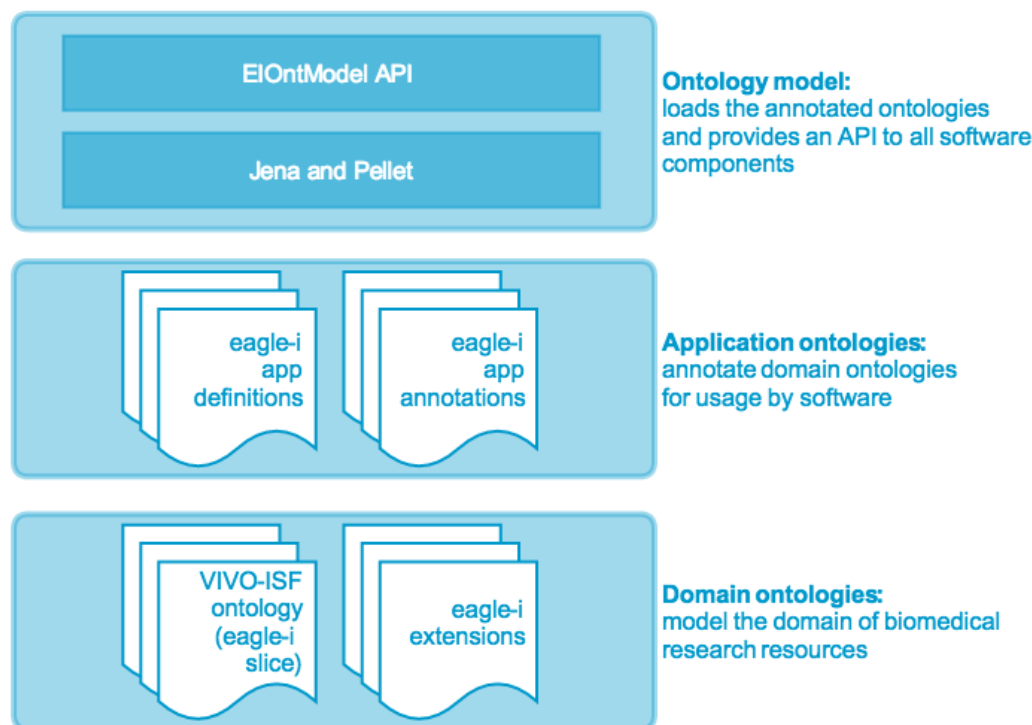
EIOntModel API

Jena and Pellet

Ontology model:
loads the annotated ontologies and provides an API to all software components

eagle-i app definitions

eagle-i app annotations

Application ontologies:
annotate domain ontologies for usage by software

VIVO-ISF ontology (eagle-i slice)

eagle-i extensions

Domain ontologies:
model the domain of biomedical research resources